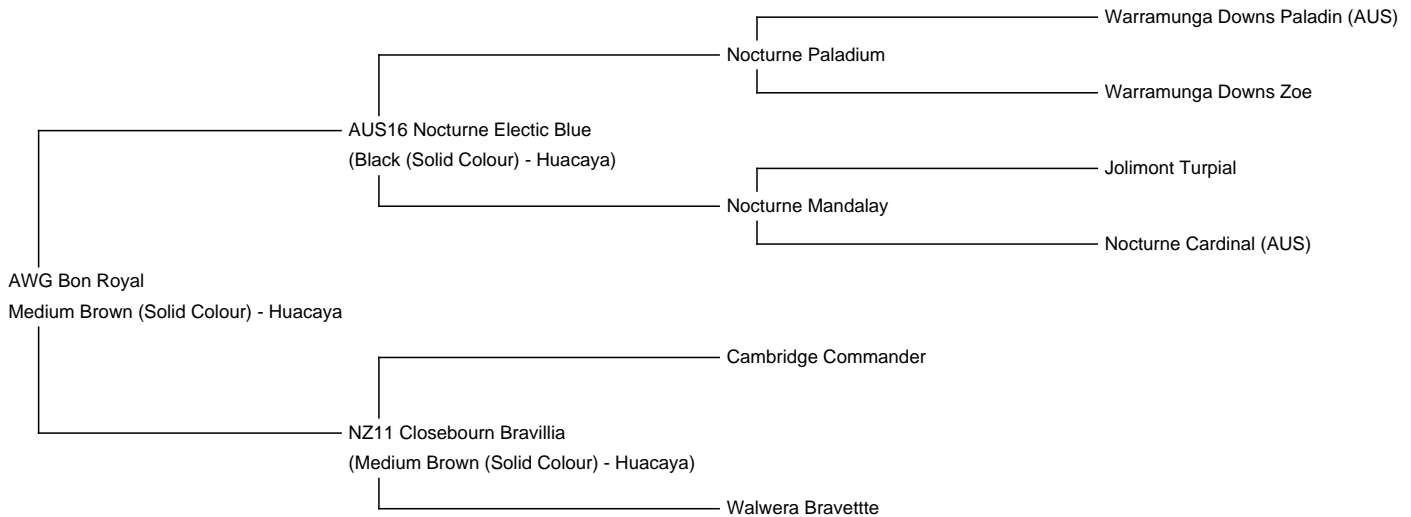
AWG Bon Royal
Medium Brown (Solid Colour) - Huacaya

AUS16 Nocturne Electic Blue
(Black (Solid Colour) - Huacaya)

Nocturne Paladium

Warramunga Downs Paladin (AUS)

Warramunga Downs Zoe

Nocturne Mandalay

Jolimont Turpial

Nocturne Cardinal (AUS)

NZ11 Closebourn Bravillia
(Medium Brown (Solid Colour) - Huacaya)

Cambridge Commander

Walwera Bravettte